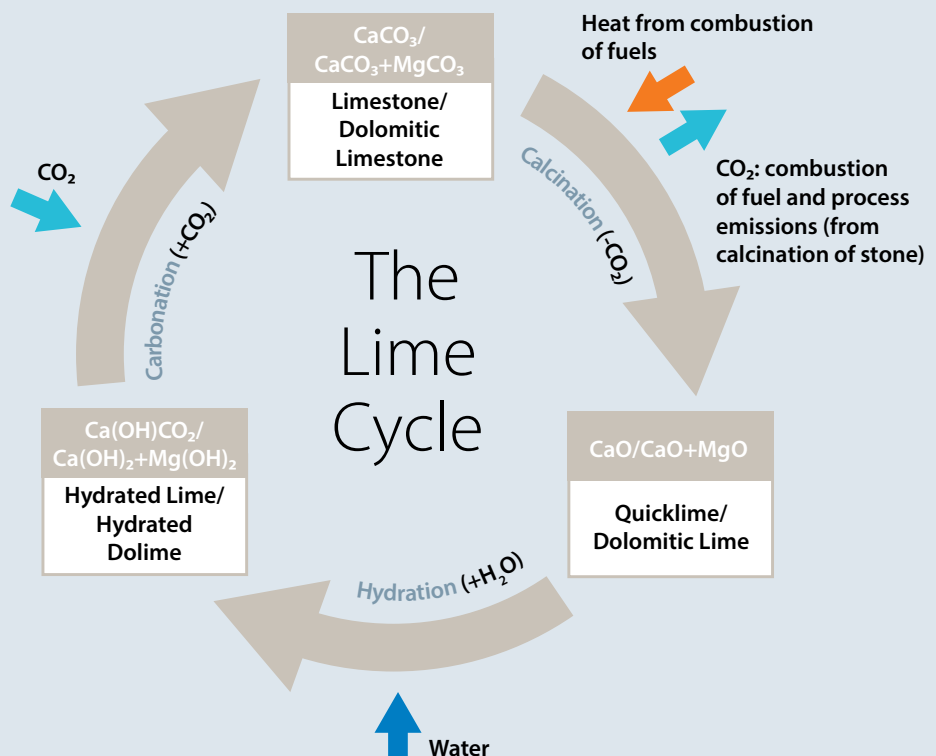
$CaCO_3$/ $CaCO_3$+$MgCO_3$

Limestone/ Dolomitic Limestone

Heat from combustion of fuels

$CO_2$: combustion of fuel and process emissions (from calcination of stone)

Calcination (-$CO_2$)

$CO_2$

Carbonation (+$CO_2$)

The Lime Cycle

$Ca(OH)CO_2$/ $Ca(OH)_2$+$Mg(OH)_2$

Hydrated Lime/ Hydrated Dolime

CaO/CaO+MgO

Quicklime/ Dolomitic Lime

Hydration (+$H_2O$)

Water